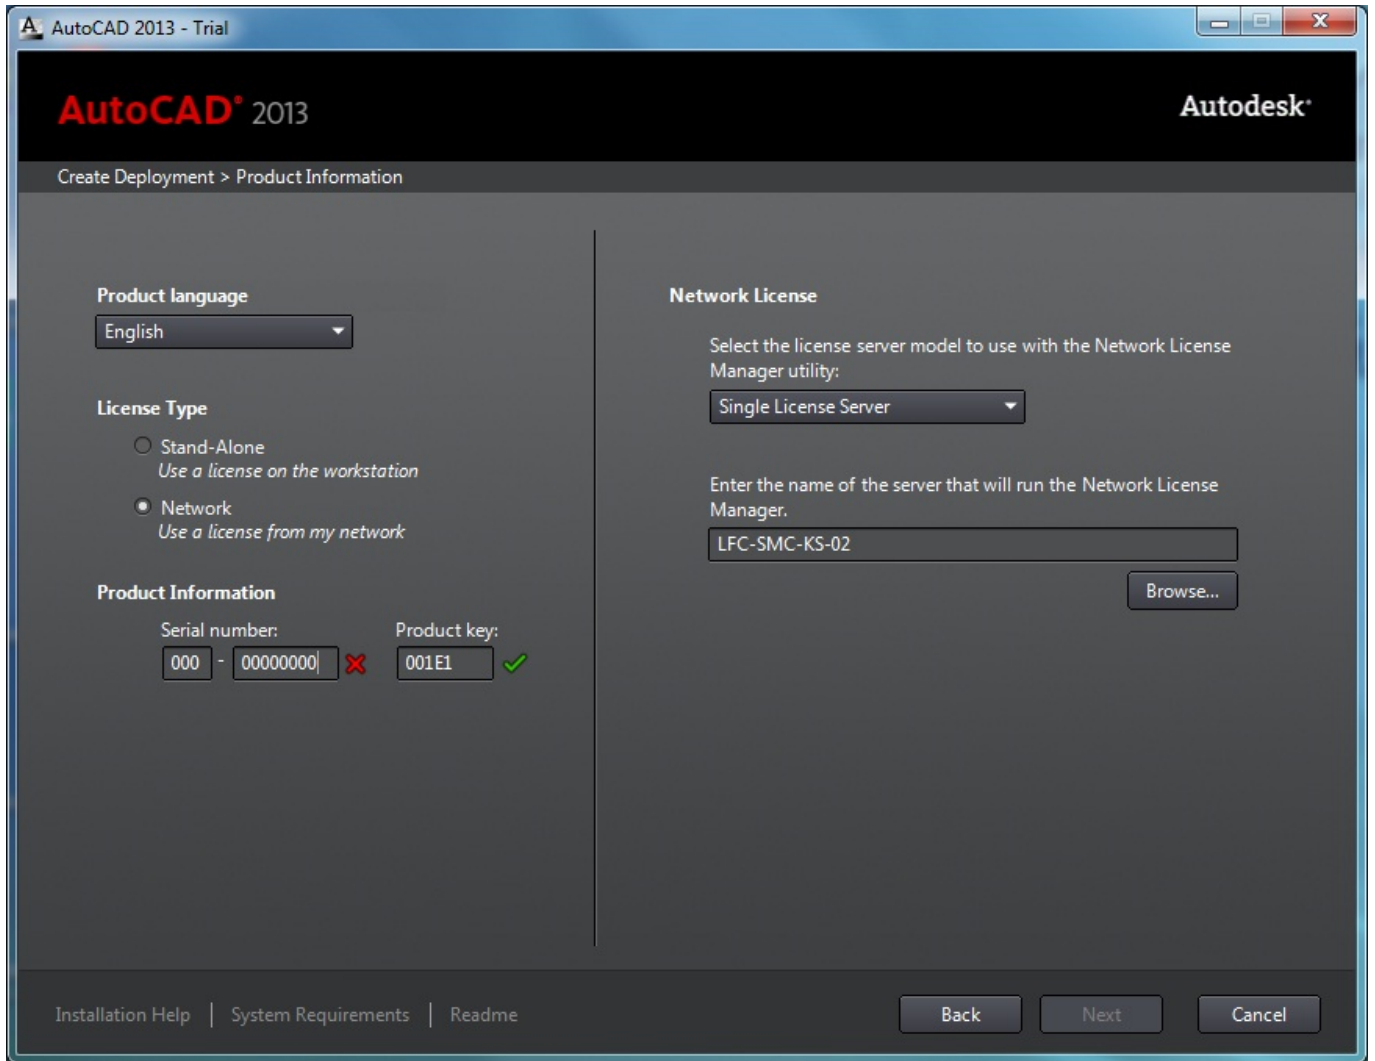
AutoCAD 2013 - Trial

AutoCAD® 2013

Autodesk®

Create Deployment > Product Information

Product language

English

License Type

Stand-Alone
Use a license on the workstation

Network
Use a license from my network

Product Information

Serial number:

000 - 00000000

Product key:

001E1

Network License

Select the license server model to use with the Network License Manager utility:

Single License Server

Enter the name of the server that will run the Network License Manager.

LFC-SMC-KS-02

Browse...

Installation Help | System Requirements | Readme

Back

Next

Cancel